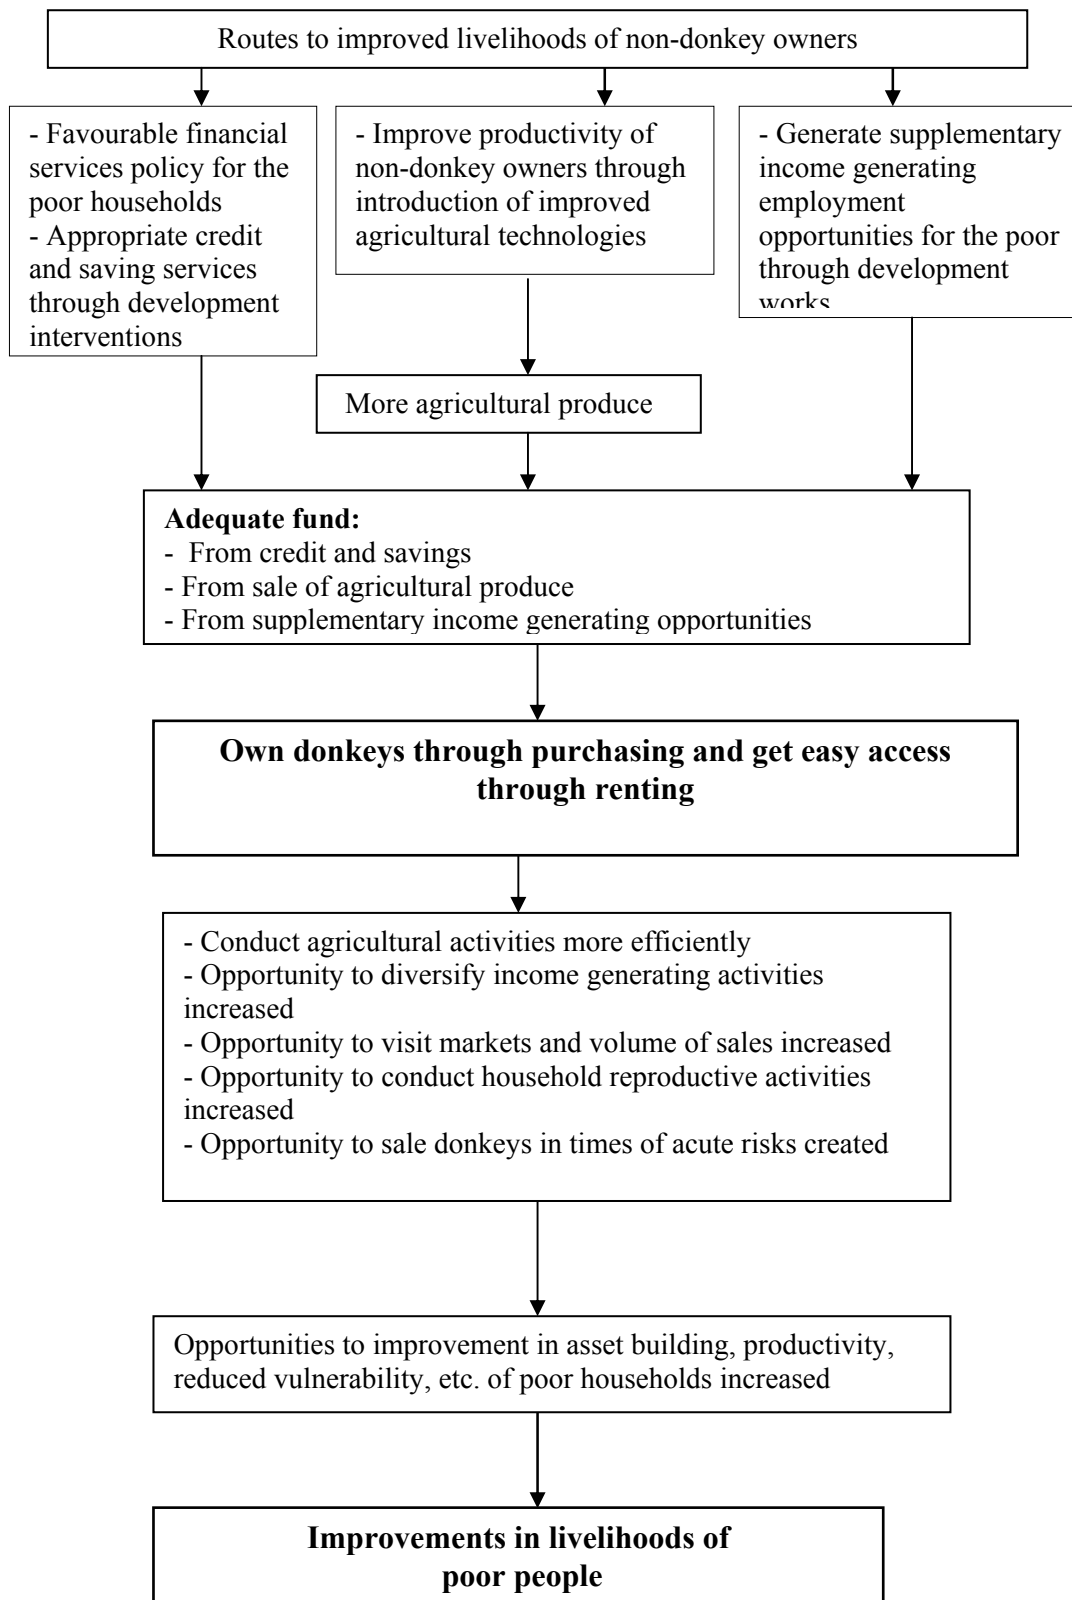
Routes to improved livelihoods of non-donkey owners

- Favourable financial services policy for the poor households
- Appropriate credit and saving services through development interventions

- Improve productivity of non-donkey owners through introduction of improved agricultural technologies

- Generate supplementary income generating employment opportunities for the poor through development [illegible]

More agricultural produce

**Adequate fund:**
- From credit and savings
- From sale of agricultural produce
- From supplementary income generating opportunities

**Own donkeys through purchasing and get easy access through renting**

- Conduct agricultural activities more efficiently
- Opportunity to diversify income generating activities increased
- Opportunity to visit markets and volume of sales increased
- Opportunity to conduct household reproductive activities increased
- Opportunity to sale donkeys in times of acute risks created

Opportunities to improvement in asset building, productivity, reduced vulnerability, etc. of poor households increased

**Improvements in livelihoods of poor people**